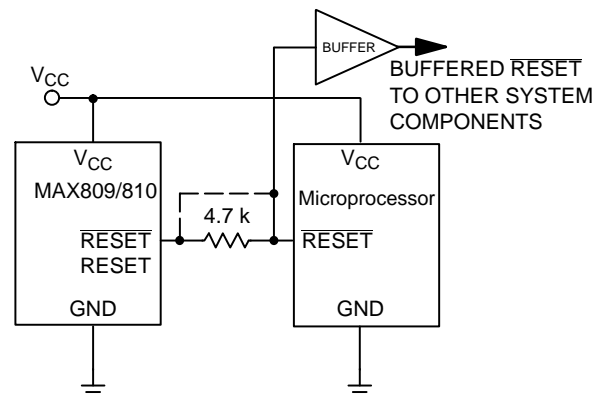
BUFFER

BUFFERED $\overline{\text{RESET}}$ TO OTHER SYSTEM COMPONENTS

$V_{CC}$

$V_{CC}$

MAX809/810

$\overline{\text{RESET}}$

RESET

GND

4.7 k

$V_{CC}$

Microprocessor

$\overline{\text{RESET}}$

GND